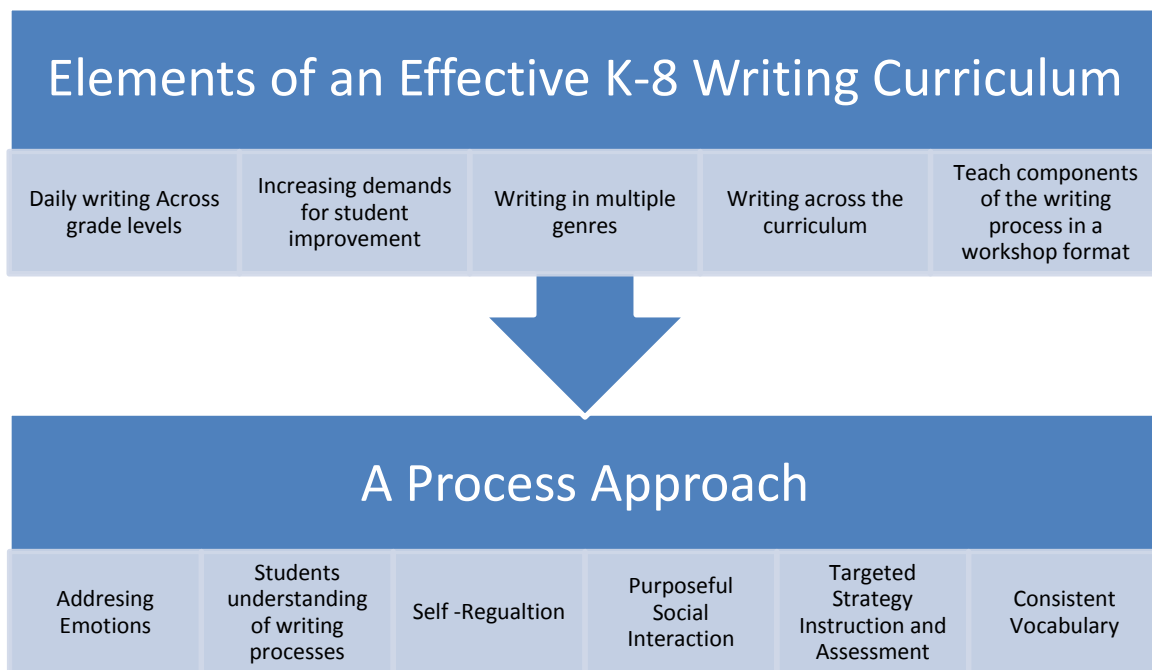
Elements of an Effective K-8 Writing Curriculum

Daily writing Across grade levels

Increasing demands for student improvement

Writing in multiple genres

Writing across the curriculum

Teach components of the writing process in a workshop format

A Process Approach

Addresing Emotions

Students understanding of writing processes

Self -Regualtion

Purposeful Social Interaction

Targeted Strategy Instruction and Assessment

Consistent Vocabulary